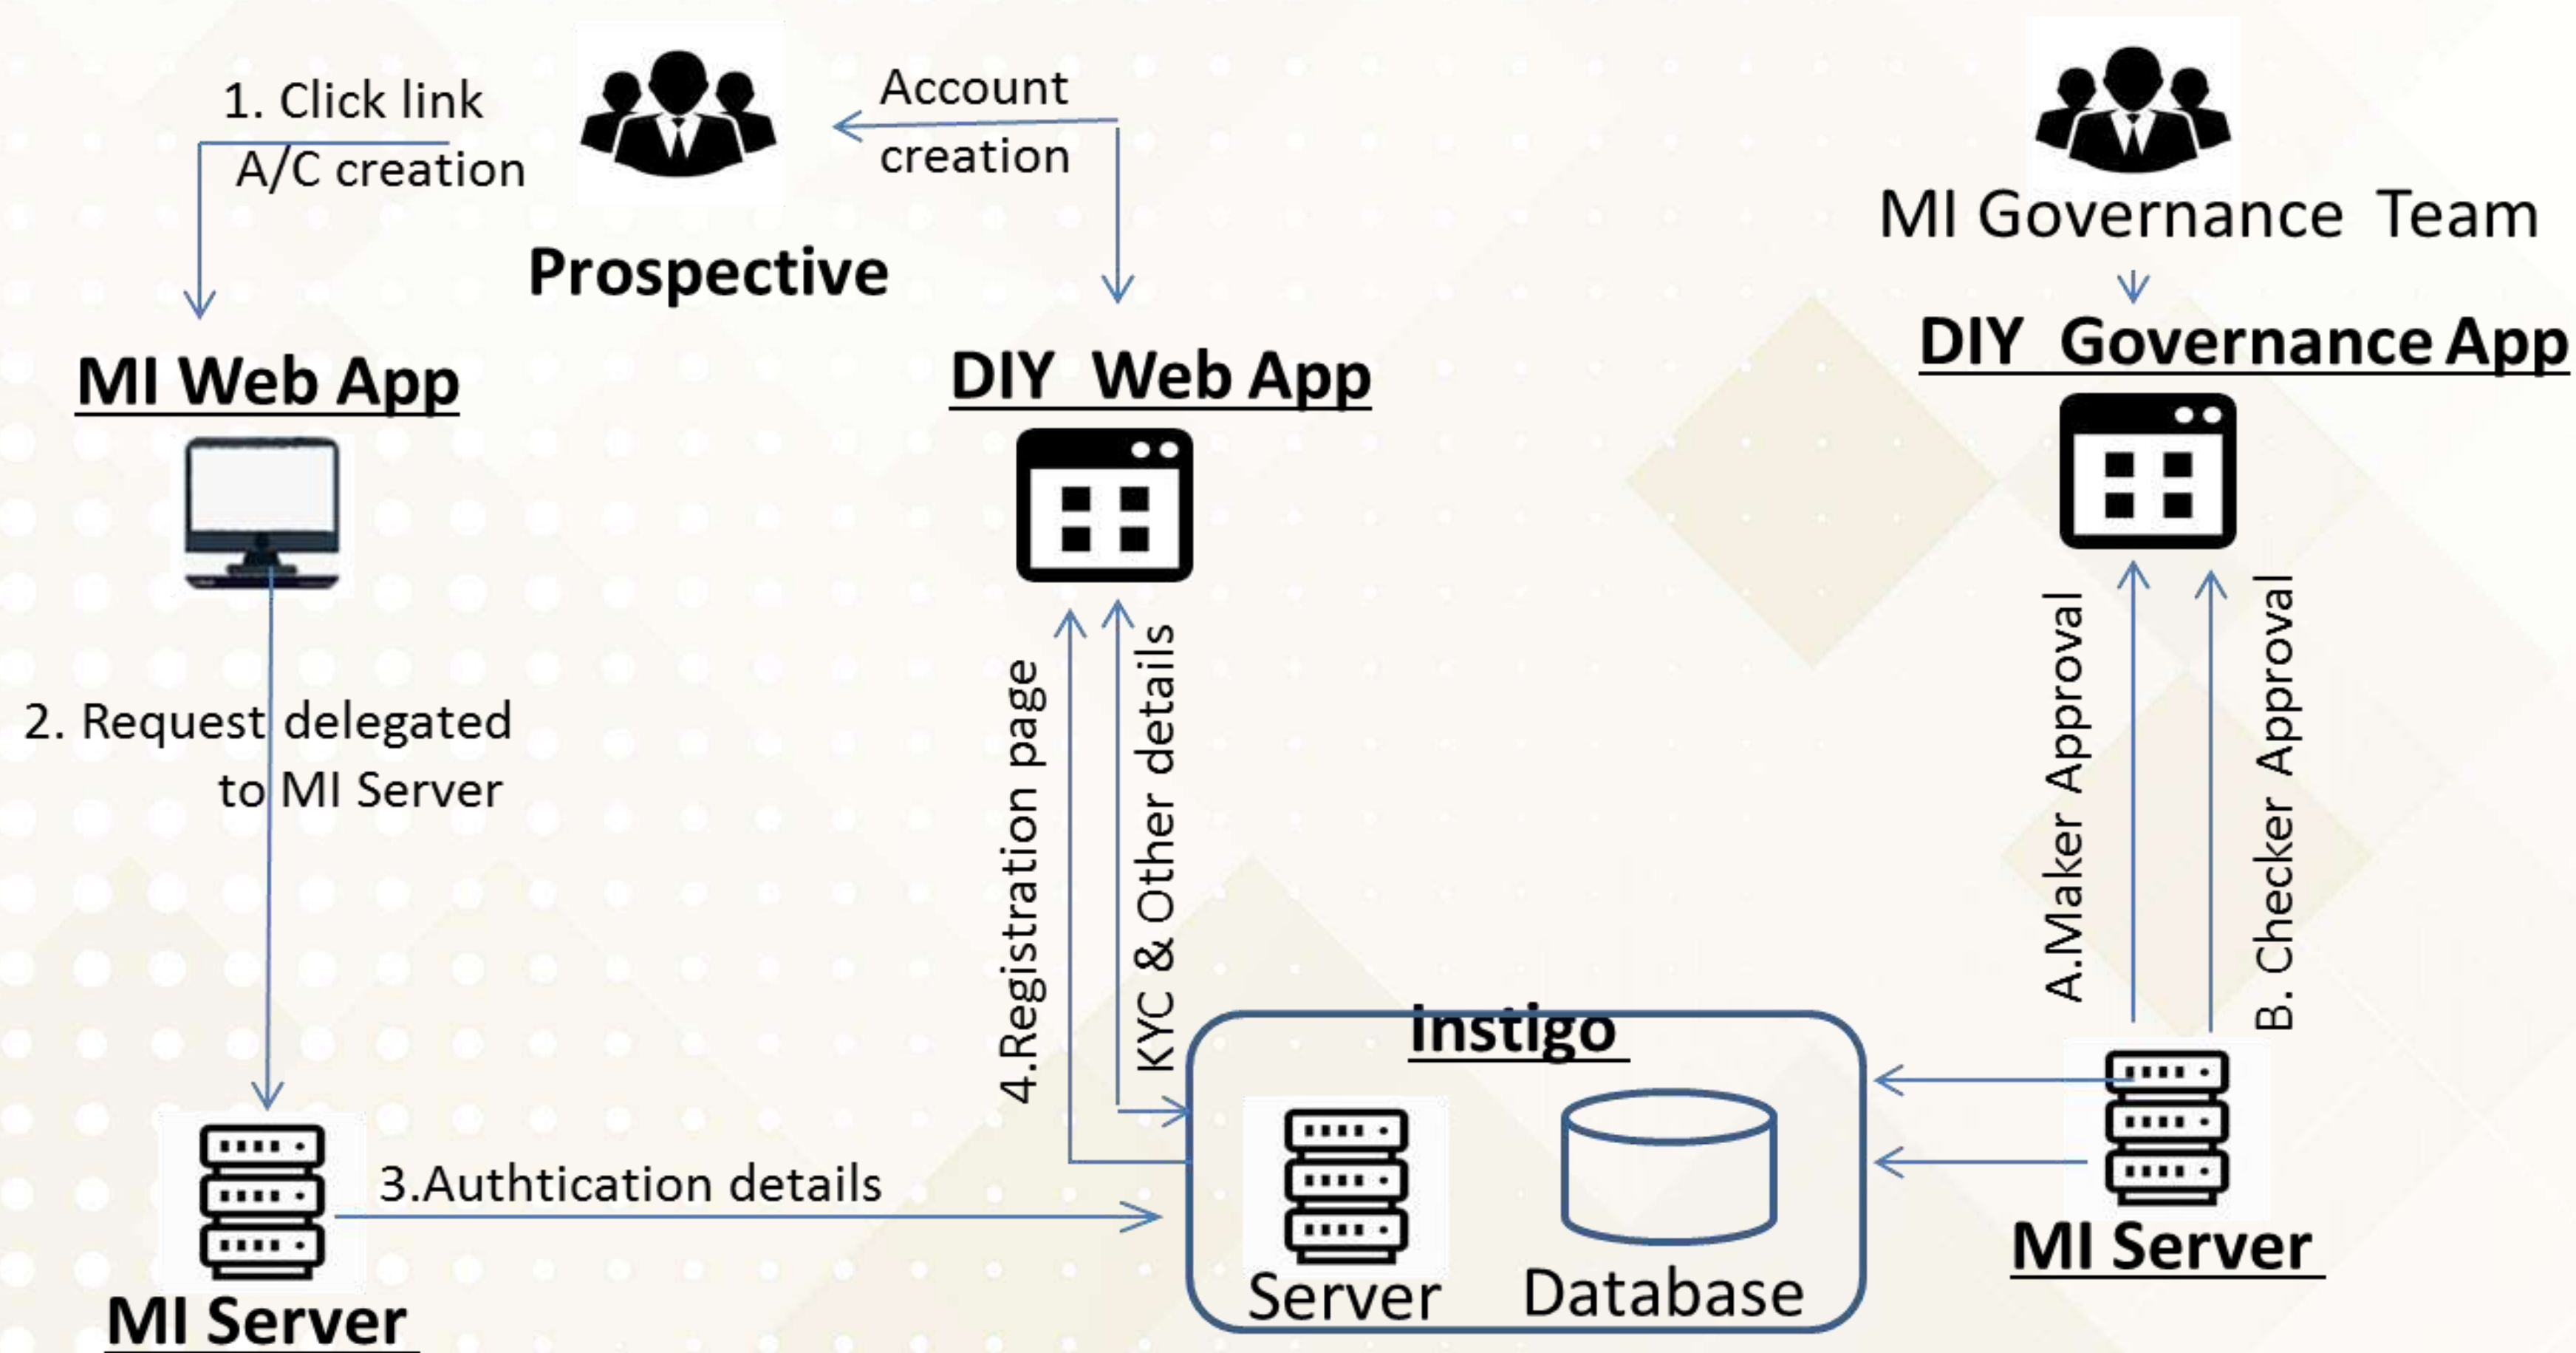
1. Click link
A/C creation

Account
creation

Prospective

MI Governance Team

DIY Governance App

MI Web App

DIY Web App

2. Request delegated
to MI Server

4.Registration page

KYC & Other details

A.Maker Approval

B. Checker Approval

Instigo

3.Authtication details

Server

Database

MI Server

MI Server